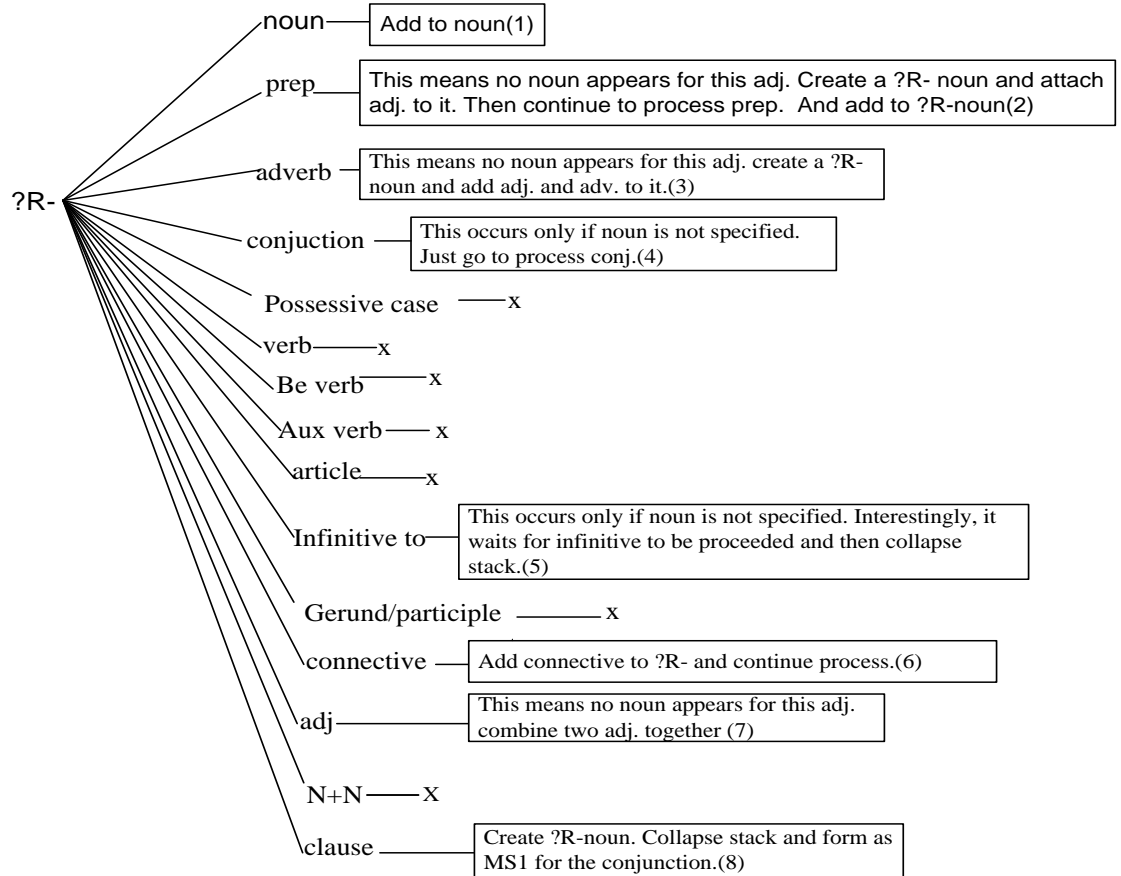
?R-

noun
Add to noun(1)

prep
This means no noun appears for this adj. Create a ?R- noun and attach adj. to it. Then continue to process prep. And add to ?R-noun(2)

adverb
This means no noun appears for this adj. create a ?R-noun and add adj. and adv. to it.(3)

conjuction
This occurs only if noun is not specified. Just go to process conj.(4)

Possessive case x

verb x

Be verb x

Aux verb x

article x

Infinitive to
This occurs only if noun is not specified. Interestingly, it waits for infinitive to be proceeded and then collapse stack.(5)

Gerund/participle x

connective
Add connective to ?R- and continue process.(6)

adj
This means no noun appears for this adj. combine two adj. together (7)

N+N x

clause
Create ?R-noun. Collapse stack and form as MS1 for the conjunction.(8)